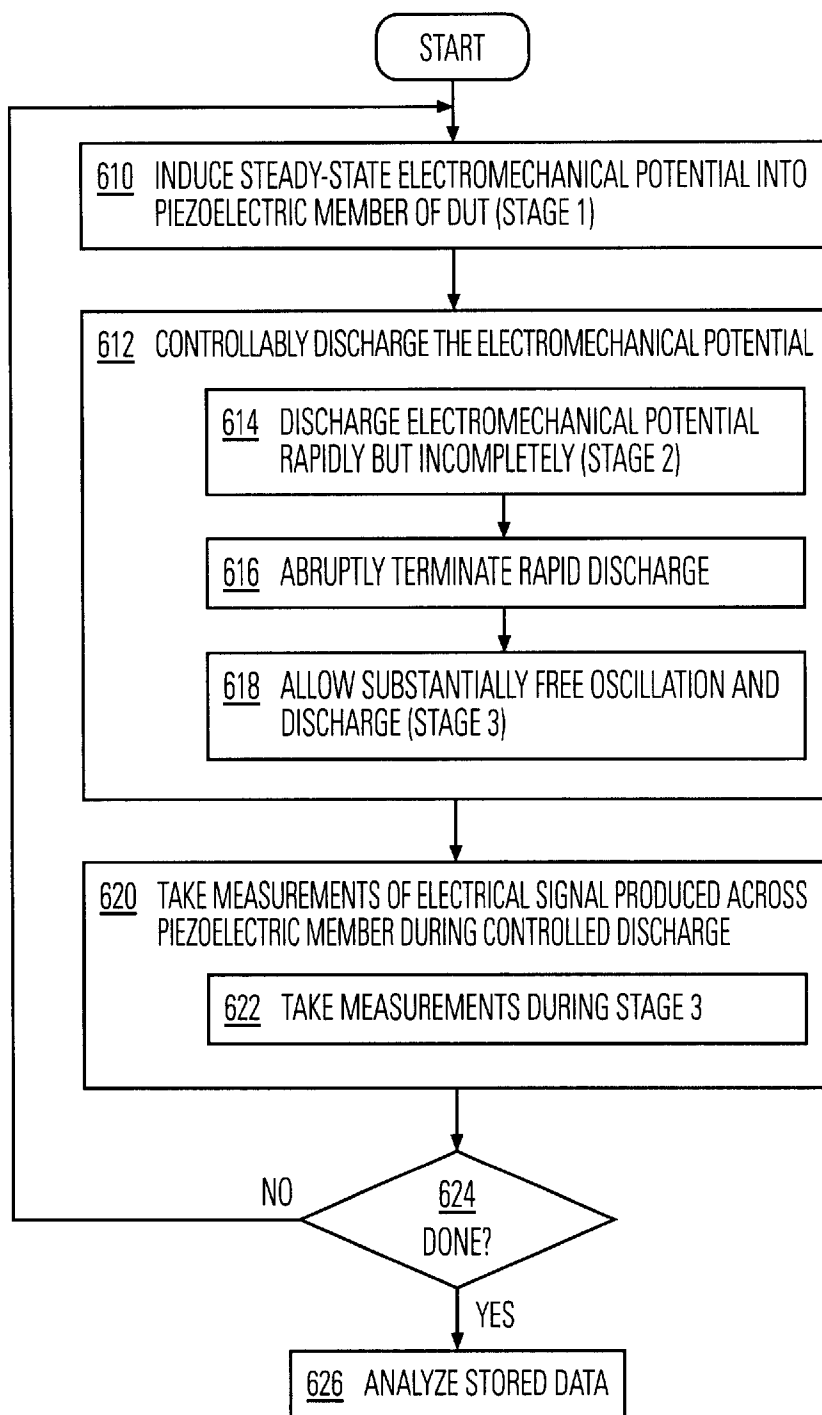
START

610 INDUCE STEADY-STATE ELECTROMECHANICAL POTENTIAL INTO PIEZOELECTRIC MEMBER OF DUT (STAGE 1)

612 CONTROLLABLY DISCHARGE THE ELECTROMECHANICAL POTENTIAL

614 DISCHARGE ELECTROMECHANICAL POTENTIAL RAPIDLY BUT INCOMPLETELY (STAGE 2)

616 ABRUPTLY TERMINATE RAPID DISCHARGE

618 ALLOW SUBSTANTIALLY FREE OSCILLATION AND DISCHARGE (STAGE 3)

620 TAKE MEASUREMENTS OF ELECTRICAL SIGNAL PRODUCED ACROSS PIEZOELECTRIC MEMBER DURING CONTROLLED DISCHARGE

622 TAKE MEASUREMENTS DURING STAGE 3

NO

624 DONE?

YES

626 ANALYZE STORED DATA